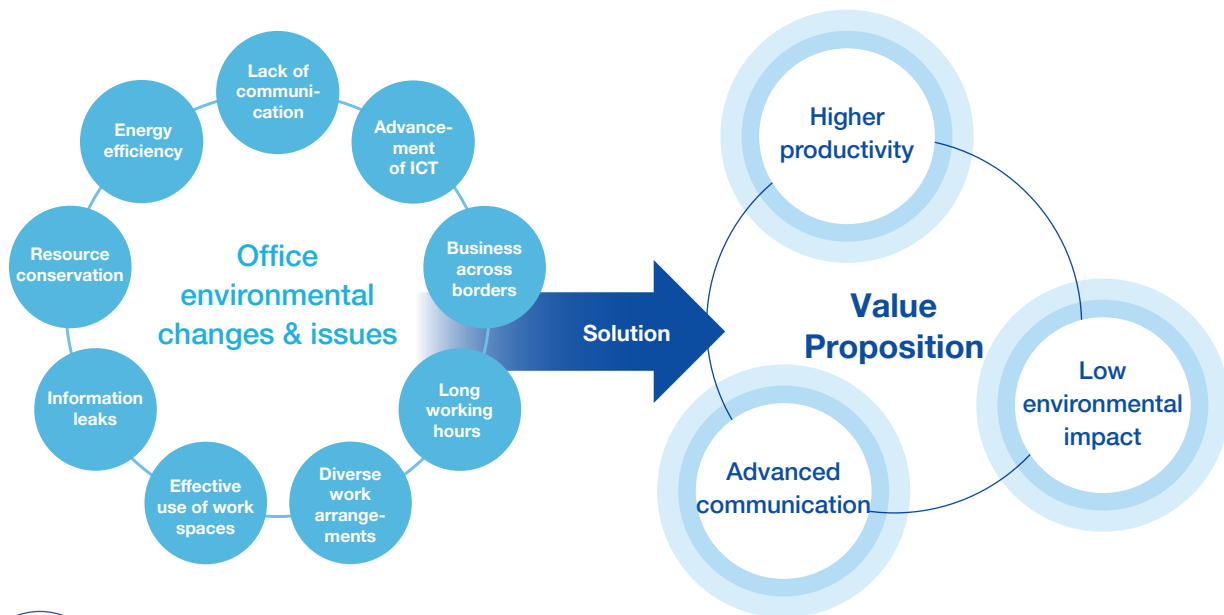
Lack of communication

Advancement of ICT

Business across borders

Long working hours

Diverse work arrangements

Effective use of work spaces

Information leaks

Resource conservation

Energy efficiency

Office environmental changes & issues

Solution

Higher productivity

Value Proposition

Low environmental impact

Advanced communication